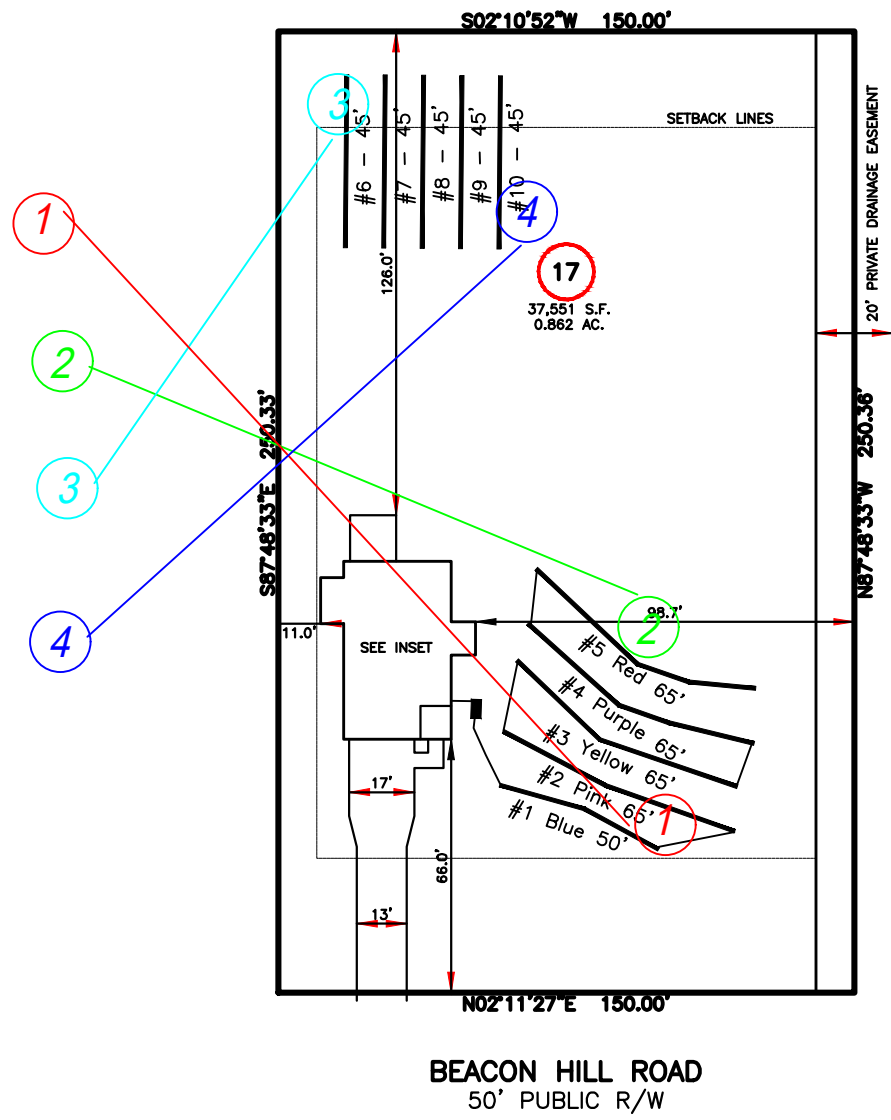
S02°10'52"W 150.00'

SETBACK LINES

3

#6 – 45'

#7 – 45'

#8 – 45'

#9 – 45'

#10 – 45'

4

1

126.0'

17

37,551 S.F.
0.862 AC.

20' PRIVATE DRAINAGE EASEMENT

2

S87°48'33"E 250.33'

N87°48'33"W 250.36'

3

98.7'

2

4

11.0'

SEE INSET

#5 Red 65'

#4 Purple 65'

#3 Yellow 65'

#2 Pink 65'

1

#1 Blue 50'

17'

66.0'

13'

N02°11'27"E 150.00'

BEACON HILL ROAD
50' PUBLIC R/W